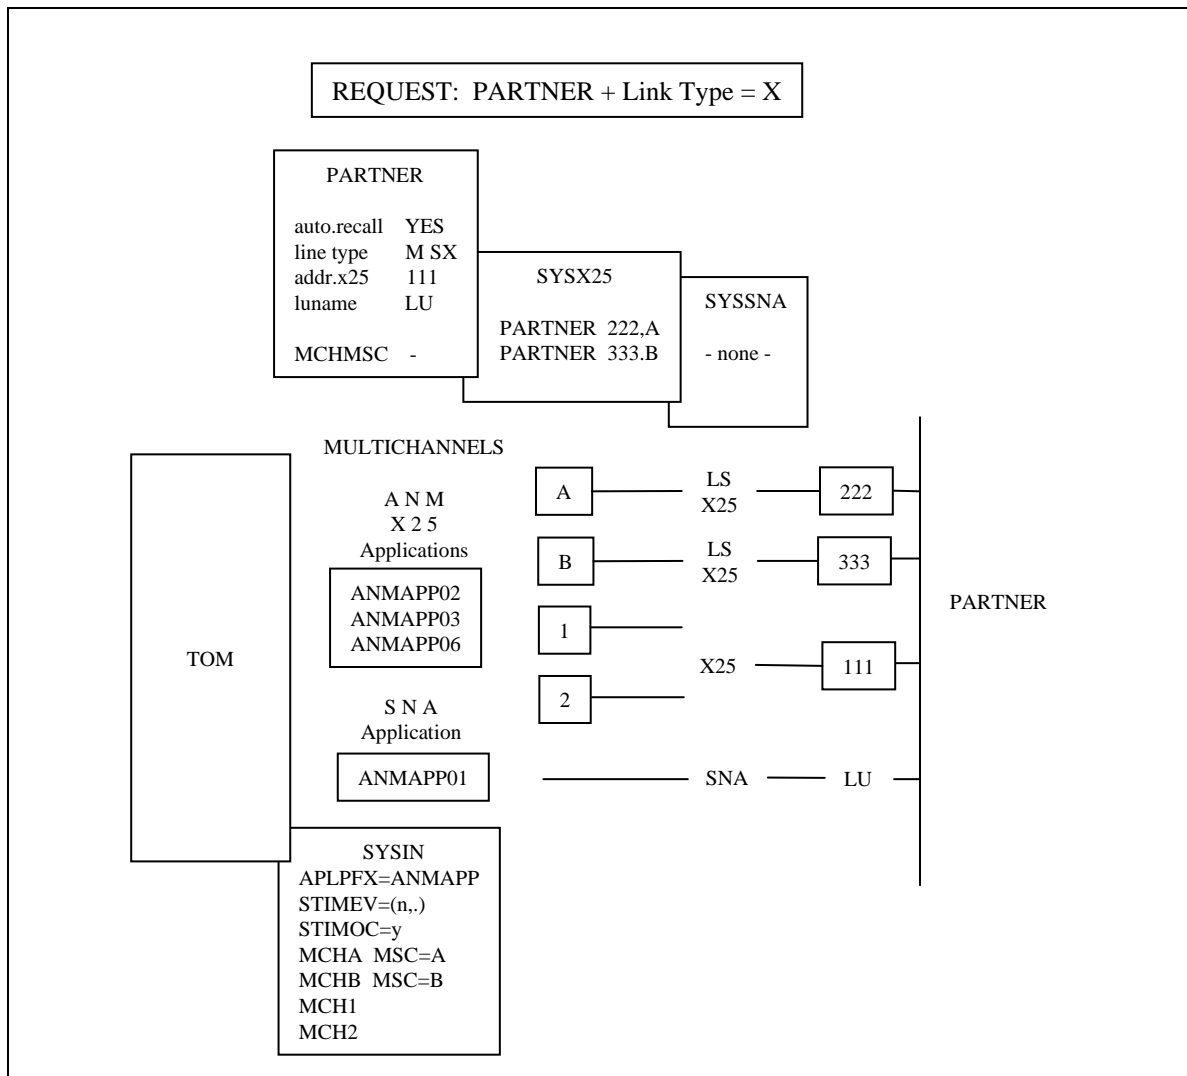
REQUEST: PARTNER + Link Type = X

PARTNER

auto.recall YES
line type M SX
addr.x25 111
luname LU

MCHMSC -

SYSX25

PARTNER 222,A
PARTNER 333.B

SYSSNA

- none -

MULTICHANNELS

A N M
X 2 5
Applications

ANMAPP02
ANMAPP03
ANMAPP06

A

LS
X25

222

B

LS
X25

333

1

X25

111

2

PARTNER

TOM

S N A
Application

ANMAPP01

SNA

LU

SYSIN
APLPFX=ANMAPP
STIMEV=(n,.)
STIMOC=y
MCHA MSC=A
MCHB MSC=B
MCH1
MCH2